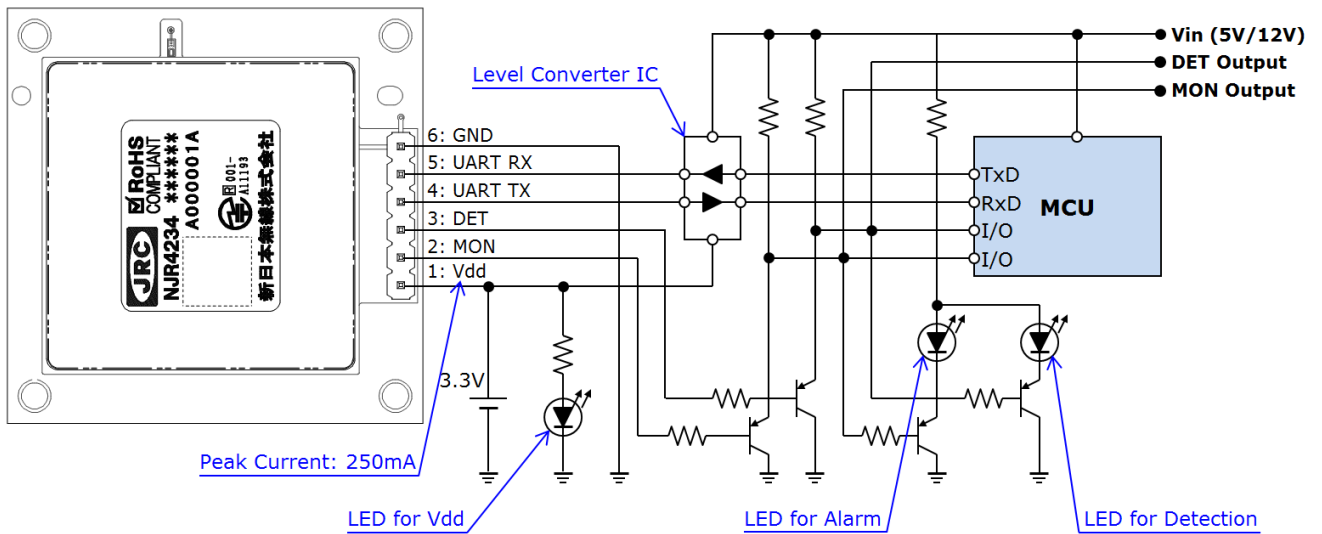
Vin (5V/12V)
DET Output
MON Output
Level Converter IC
RoHS COMPLIANT
NJR4234 *****
A000001A
JRC
新日本無線株式会社
001-A11193
6: GND
5: UART RX
4: UART TX
3: DET
2: MON
1: Vdd
TxD
RxD
I/O
I/O
MCU
3.3V
Peak Current: 250mA
LED for Vdd
LED for Alarm
LED for Detection